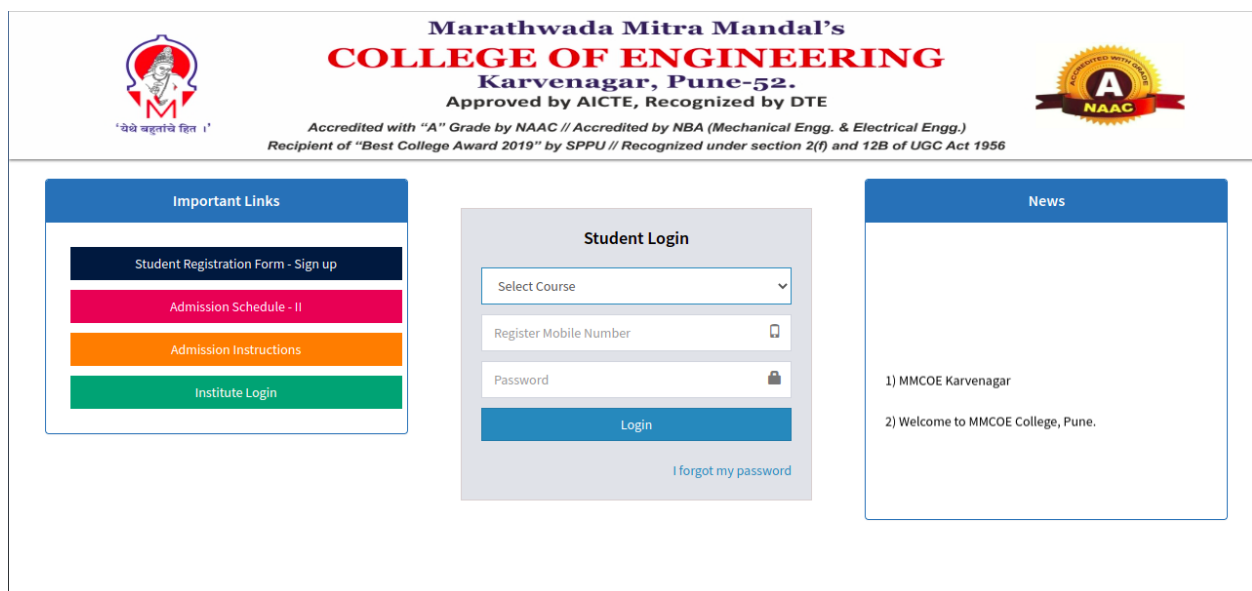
'येथे बहुतांचे हित ।'

Marathwada Mitra Mandal's
COLLEGE OF ENGINEERING
Karvenagar, Pune-52.
Approved by AICTE, Recognized by DTE

ACCREDITED WITH GRADE
A
NAAC

Accredited with "A" Grade by NAAC // Accredited by NBA (Mechanical Engg. & Electrical Engg.)
Recipient of "Best College Award 2019" by SPPU // Recognized under section 2(f) and 12B of UGC Act 1956

Important Links

Student Registration Form - Sign up

Admission Schedule - II

Admission Instructions

Institute Login

Student Login

Select Course

Register Mobile Number

Password

Login

I forgot my password

News

1) MMCOE Karvenagar

2) Welcome to MMCOE College, Pune.